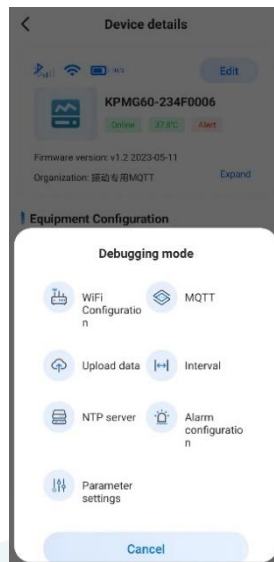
Device details

Edit

KPMG60-234F0006

Online 37.8°C Alert

Firmware version: v1.2 2023-05-11

Organization: 振动专用MQTT

Expand

Equipment Configuration

Debugging mode

WiFi Configuration

MQTT

Upload data

Interval

NTP server

Alarm configuration

Parameter settings

Cancel